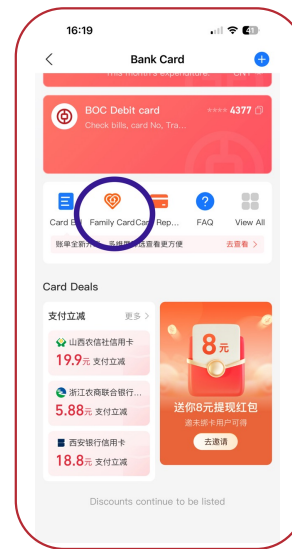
16:19

Bank Card

This month's expenditure

BOC Debit card

**** 4377

Check bills, card No, Tra...

Card E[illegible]

Family Card

Card Rep...

FAQ

View All

账单全新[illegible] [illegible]查看更方便

去查看 >

Card Deals

支付立减

更多 >

山西农信社信用卡

19.9元 支付立减

浙江农商联合银行...

5.88元 支付立减

西安银行信用卡

18.8元 支付立减

8元

送你8元提现红包

邀朋友绑卡用户可得

去邀请

Discounts continue to be listed